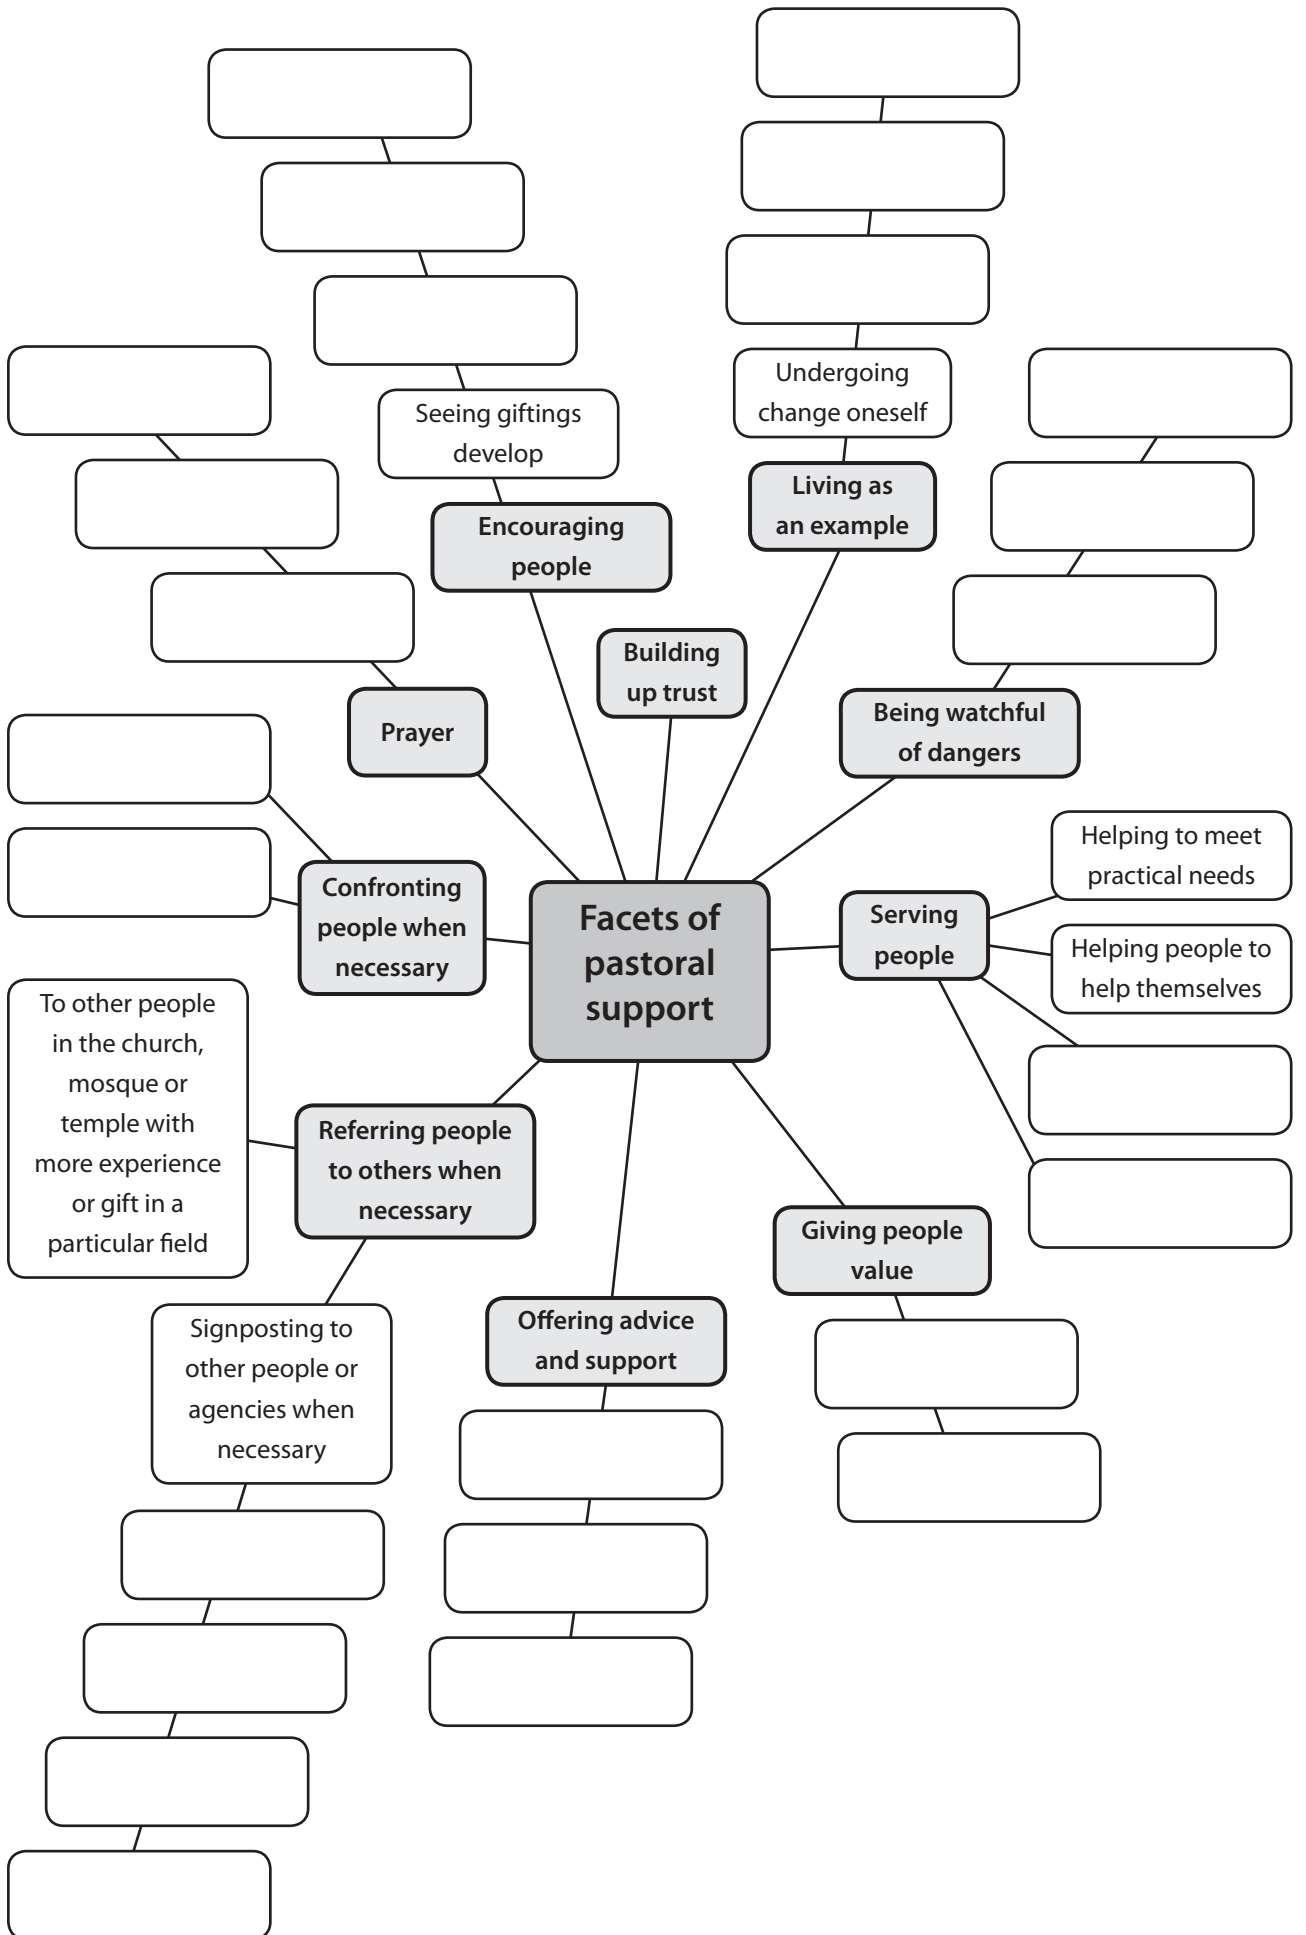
Facets of pastoral support

Encouraging people

Seeing giftings develop

Building up trust

Living as an example

Undergoing change oneself

Being watchful of dangers

Prayer

Confronting people when necessary

Serving people

Helping to meet practical needs

Helping people to help themselves

Referring people to others when necessary

To other people in the church, mosque or temple with more experience or gift in a particular field

Signposting to other people or agencies when necessary

Offering advice and support

Giving people value